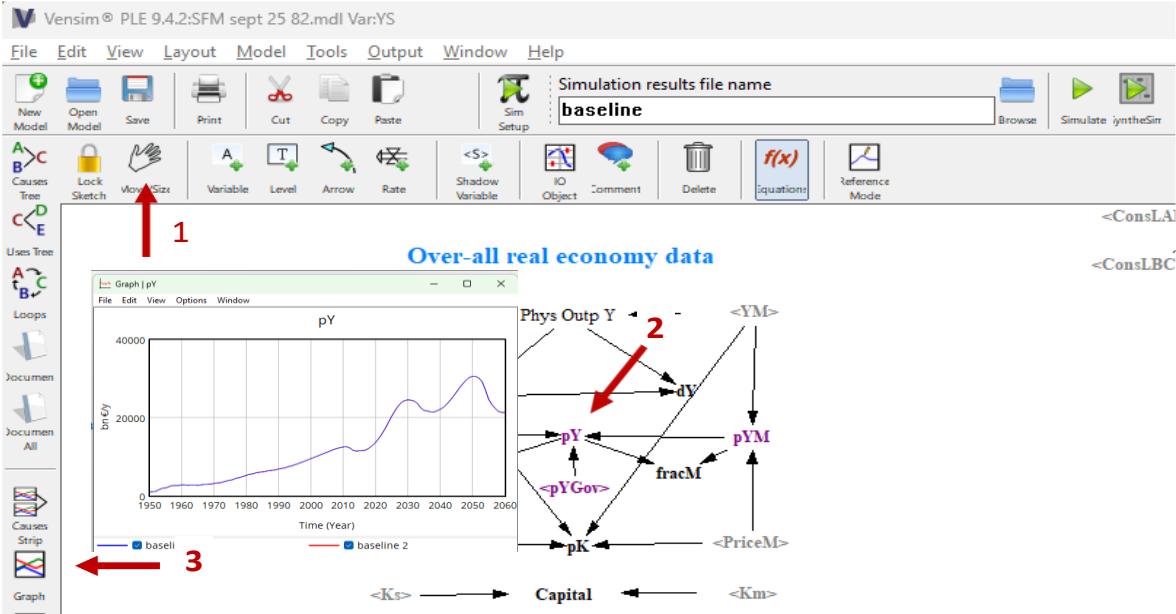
Vensim® PLE 9.4.2:SFM sept 25 82.mdl Var:YS

File Edit View Layout Model Tools Output Window Help

New Model Open Model Save Print Cut Copy Paste Sim Setup Simulation results file name baseline Browse Simulate SyntheSim

Causes Tree Lock Sketch Move/Size Variable Level Arrow Rate Shadow Variable IO Object Comment Delete Equations Reference Mode

Uses Tree

Loops

Documen

Documen All

Causes Strip

Graph

1

2

3

<ConsLA

<ConsLBC

Over-all real economy data

Graph | pY

File Edit View Options Window

pY

40000

20000

0

bn€/y

1950 1960 1970 1980 1990 2000 2010 2020 2030 2040 2050 2060

Time (Year)

baseli

baseline 2

Phys Outp Y

<YM>

dY

pY

pYM

<pYGov>

fracM

pK

<PriceM>

<Ks>

Capital

<Km>